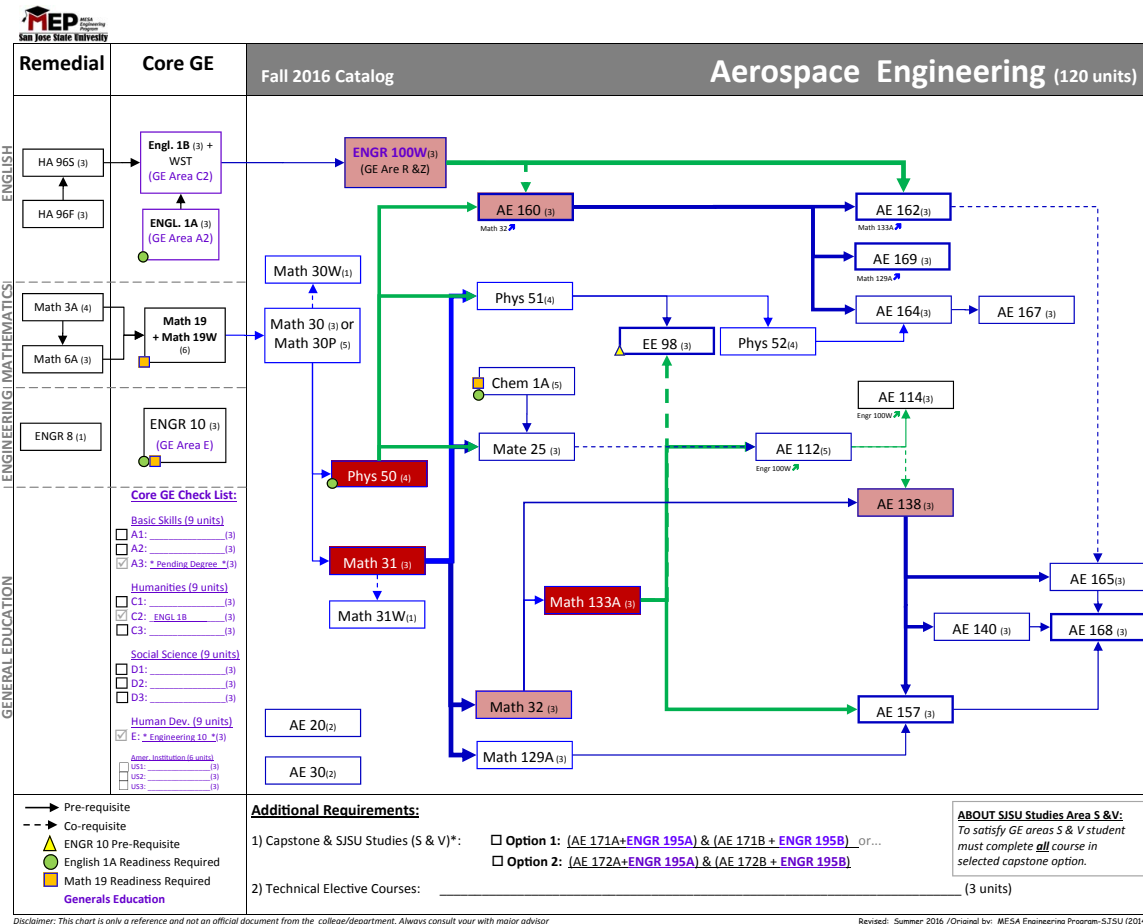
MEP MESA Engineering Program
San Jose State University

Remedial | Core GE | Fall 2016 Catalog | Aerospace Engineering (120 units)

ENGLISH
HA 96S (3)
HA 96F (3)
Engl. 1B (3) + WST (GE Area C2)
ENGL. 1A (3) (GE Area A2)
ENGR 100W(3) (GE Are R &Z)

MATHEMATICS
Math 3A (4)
Math 6A (3)
Math 19 + Math 19W (6)
Math 30W(1)
Math 30 (3) or Math 30P (5)

ENGINEERING
ENGR 8 (1)
ENGR 10 (3) (GE Area E)

GENERAL EDUCATION
Core GE Check List:
Basic Skills (9 units)
A1: ____________(3)
A2: ____________(3)
A3: * Pending Degree *(3)
Humanities (9 units)
C1: ____________(3)
C2: ENGL 1B ____(3)
C3: ____________(3)
Social Science (9 units)
D1: ____________(3)
D2: ____________(3)
D3: ____________(3)
Human Dev. (9 units)
E: * Engineering 10 *(3)
Amer. Institution (6 units)
US1: ____________(3)
US2: ____________(3)
US3: ____________(3)

AE 160 (3)
Math 32
AE 162(3)
Math 133A
AE 169 (3)
Math 129A
AE 164(3)
AE 167 (3)
Phys 51(4)
EE 98 (3)
Phys 52(4)
Chem 1A (5)
AE 114(3)
Engr 100W
Mate 25 (3)
AE 112(5)
Engr 100W
Phys 50 (4)
AE 138 (3)
Math 31 (3)
Math 31W(1)
Math 133A (3)
AE 165(3)
AE 140 (3)
AE 168 (3)
Math 32 (3)
AE 157 (3)
Math 129A (3)
AE 20(2)
AE 30(2)

Pre-requisite
Co-requisite
ENGR 10 Pre-Requisite
English 1A Readiness Required
Math 19 Readiness Required
Generals Education

Additional Requirements:
1) Capstone & SJSU Studies (S & V)*: ☐ Option 1: (AE 171A+ENGR 195A) & (AE 171B + ENGR 195B) or...
☐ Option 2: (AE 172A+ENGR 195A) & (AE 172B + ENGR 195B)
2) Technical Elective Courses: ________________________________ (3 units)

ABOUT SJSU Studies Area S &V:
To satisfy GE areas S & V student must complete all course in selected capstone option.

Disclaimer: This chart is only a reference and not an official document from the college/department. Always consult your with major advisor
Revised: Summer 2016 /Original by: MESA Engineering Program-SJSU (201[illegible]